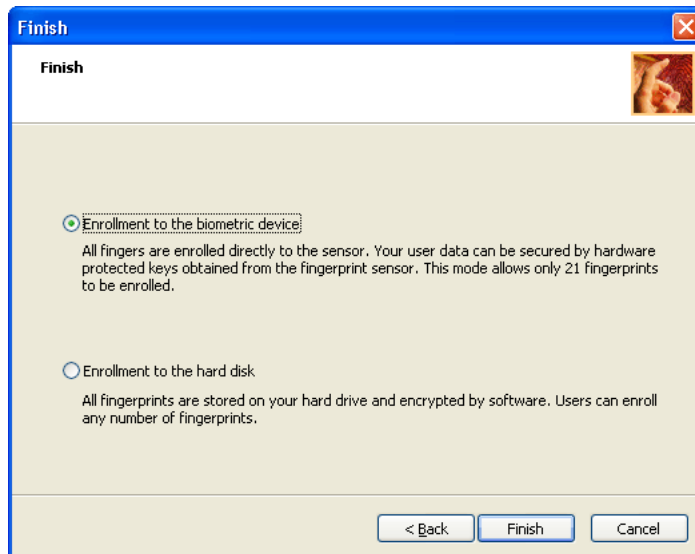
Finish

Finish

Enrollment to the biometric device

All fingers are enrolled directly to the sensor. Your user data can be secured by hardware protected keys obtained from the fingerprint sensor. This mode allows only 21 fingerprints to be enrolled.

Enrollment to the hard disk

All fingerprints are stored on your hard drive and encrypted by software. Users can enroll any number of fingerprints.

< Back

Finish

Cancel